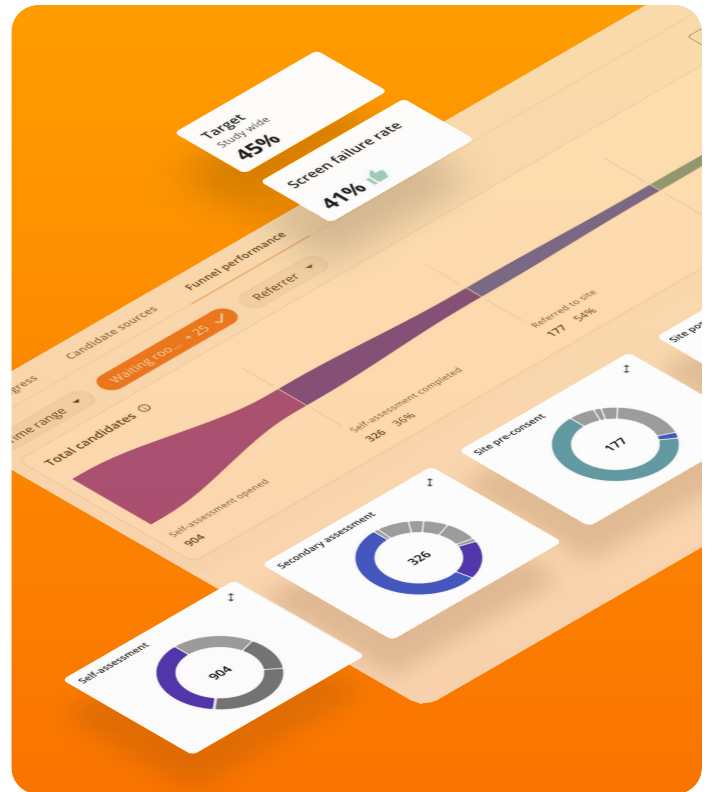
Target
Study wide
45%

Screen failure rate
41%

gress
Candidate sources
Funnel performance

Waiting roo... + 25
Referrer

Time range

Total candidates

Self-assessment opened
904

Self-assessment completed
326 36%

Referred to site
177 54%

Site pre-consent
177

Site po

Secondary assessment
326

Self-assessment
904